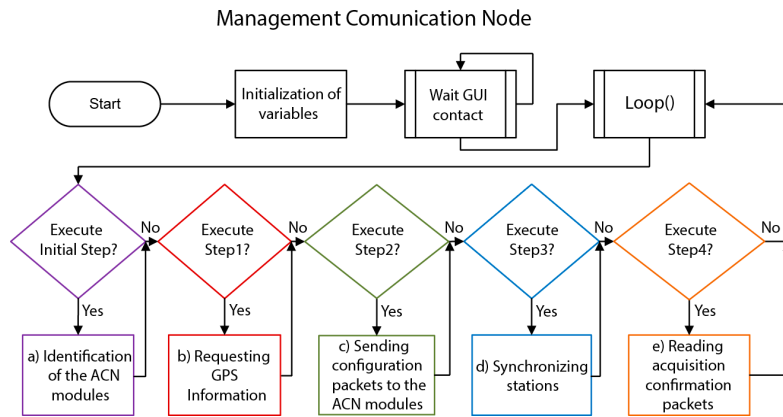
Management Comunication Node

Start

Initialization of variables

Wait GUI contact

Loop()

Execute Initial Step?

No

Yes

a) Identification of the ACN modules

Execute Step1?

No

Yes

b) Requesting GPS Information

Execute Step2?

No

Yes

c) Sending configuration packets to the ACN modules

Execute Step3?

No

Yes

d) Synchronizing stations

Execute Step4?

No

Yes

e) Reading acquisition confirmation packets